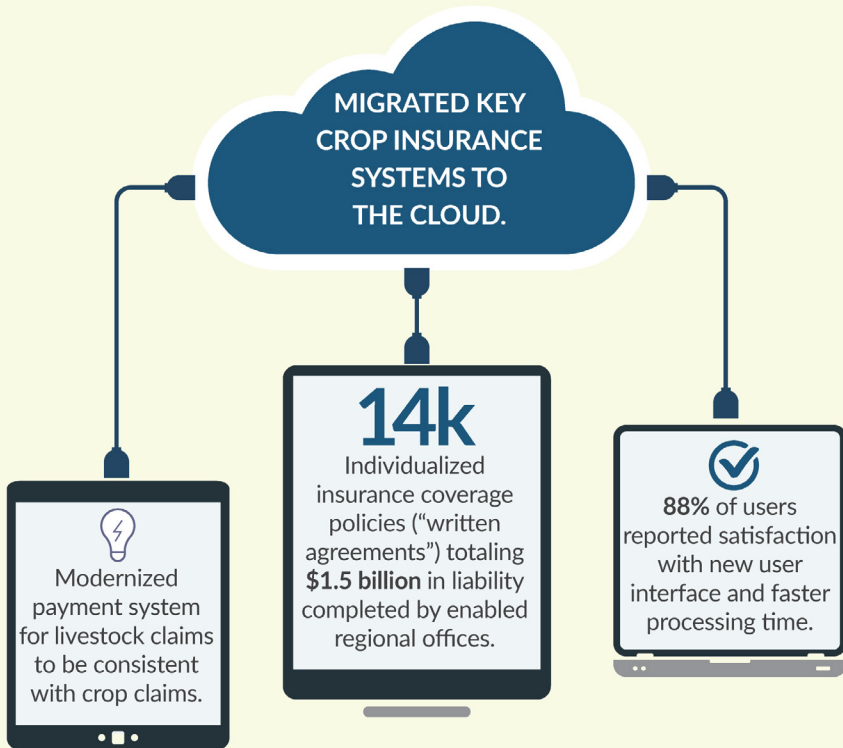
MIGRATED KEY CROP INSURANCE SYSTEMS TO THE CLOUD.

Modernized payment system for livestock claims to be consistent with crop claims.

14k

Individualized insurance coverage policies ("written agreements") totaling $1.5 billion in liability completed by enabled regional offices.

88% of users reported satisfaction with new user interface and faster processing time.